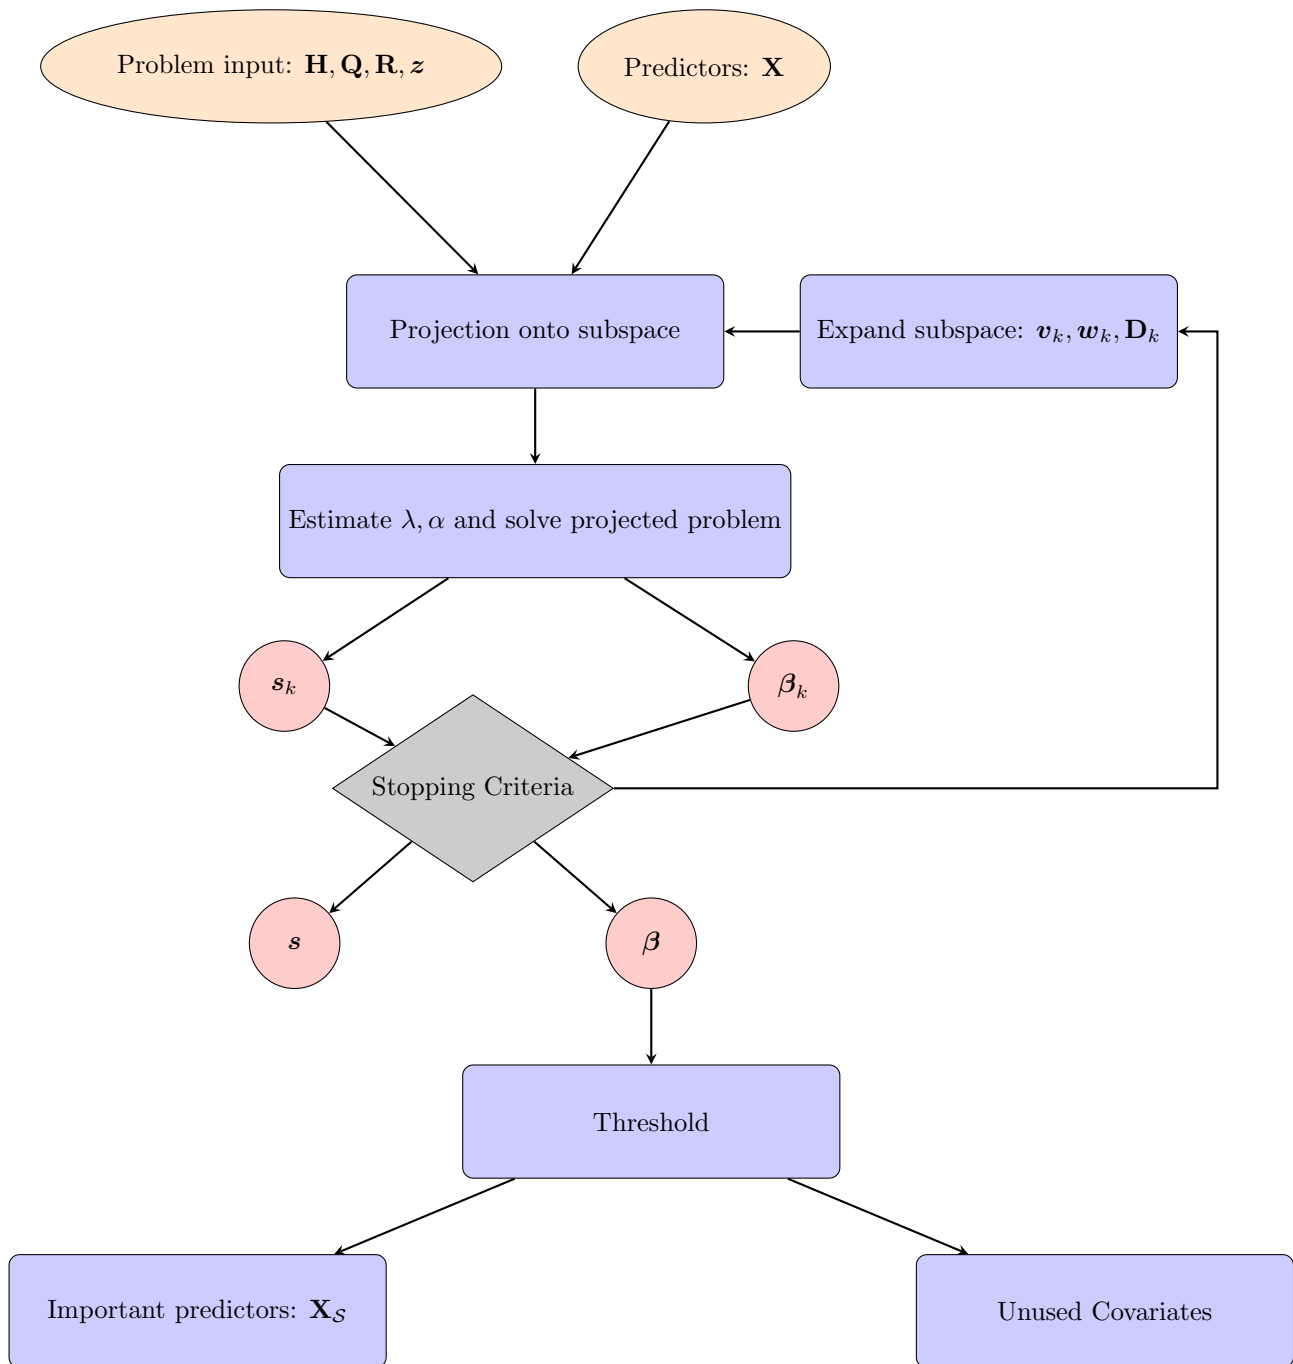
Problem input: $\mathbf{H}, \mathbf{Q}, \mathbf{R}, \boldsymbol{z}$

Predictors: $\mathbf{X}$

Projection onto subspace

Expand subspace: $\boldsymbol{v}_k, \boldsymbol{w}_k, \mathbf{D}_k$

Estimate $\lambda, \alpha$ and solve projected problem

$\boldsymbol{s}_k$

$\boldsymbol{\beta}_k$

Stopping Criteria

$\boldsymbol{s}$

$\boldsymbol{\beta}$

Threshold

Important predictors: $\mathbf{X}_{\mathcal{S}}$

Unused Covariates